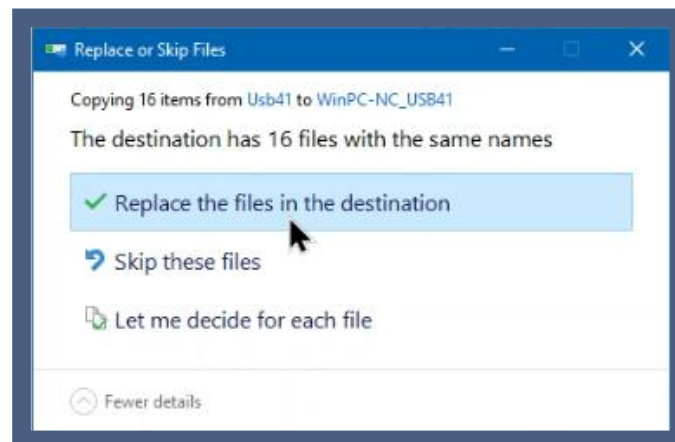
Replace or Skip Files

Copying 16 items from Usb41 to WinPC-NC_USB41

The destination has 16 files with the same names

✓ Replace the files in the destination

Skip these files

Let me decide for each file

Fewer details